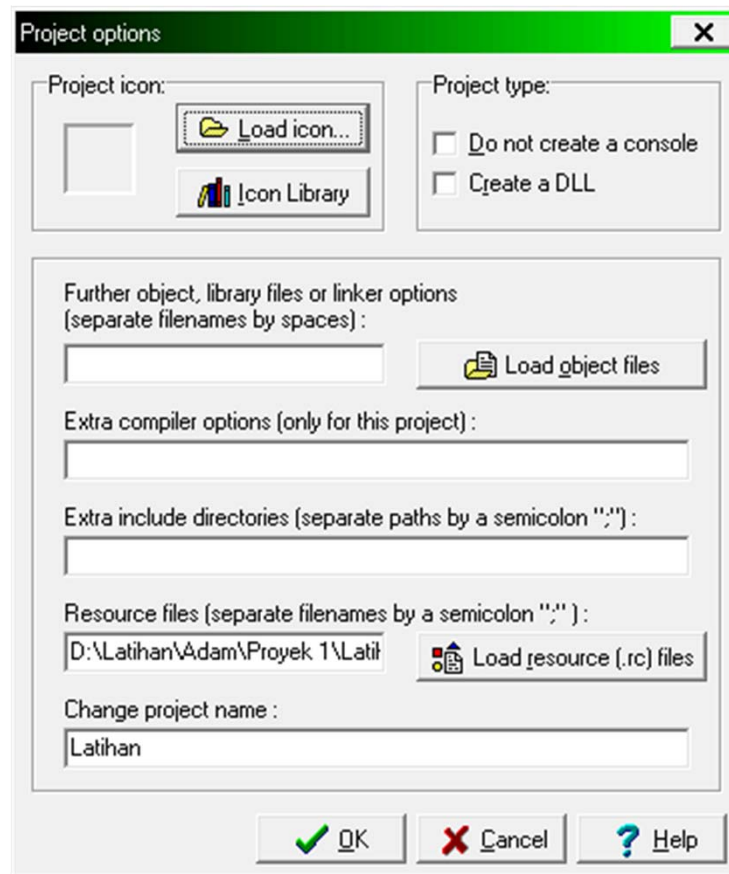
Project options

Project icon:

Load icon...

Icon Library

Project type:

Do not create a console

Create a DLL

Further object, library files or linker options (separate filenames by spaces) :

Load object files

Extra compiler options (only for this project) :

Extra include directories (separate paths by a semicolon ";") :

Resource files (separate filenames by a semicolon ";" ) :

D:\Latihan\Adam\Proyek 1\Latil

Load resource (.rc) files

Change project name :

Latihan

OK

Cancel

Help